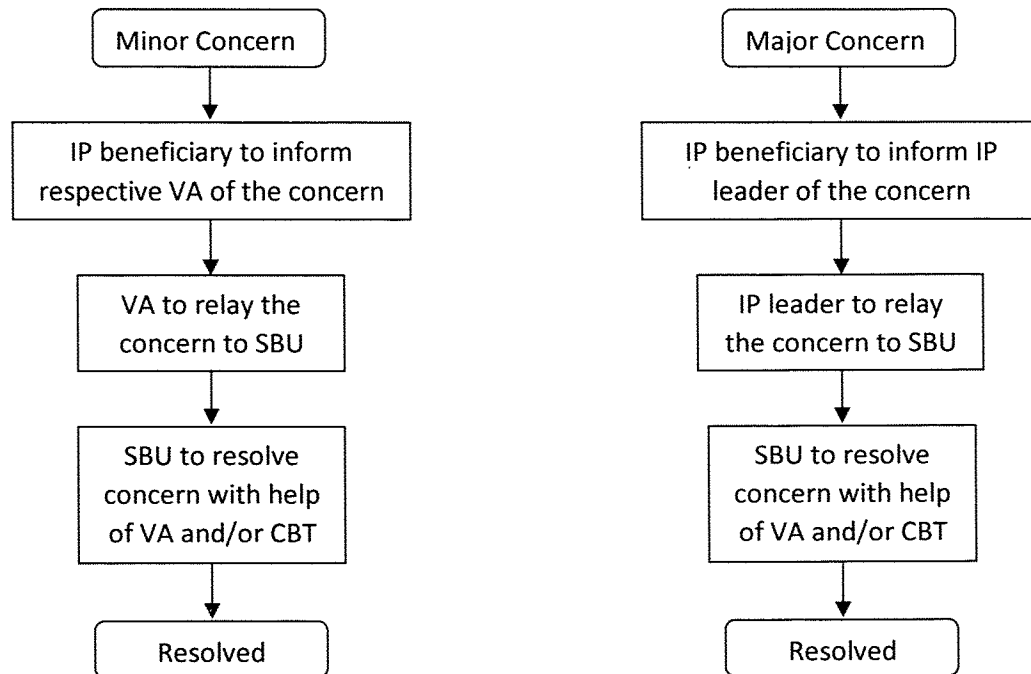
Minor Concern

IP beneficiary to inform respective VA of the concern

VA to relay the concern to SBU

SBU to resolve concern with help of VA and/or CBT

Resolved

Major Concern

IP beneficiary to inform IP leader of the concern

IP leader to relay the concern to SBU

SBU to resolve concern with help of VA and/or CBT

Resolved